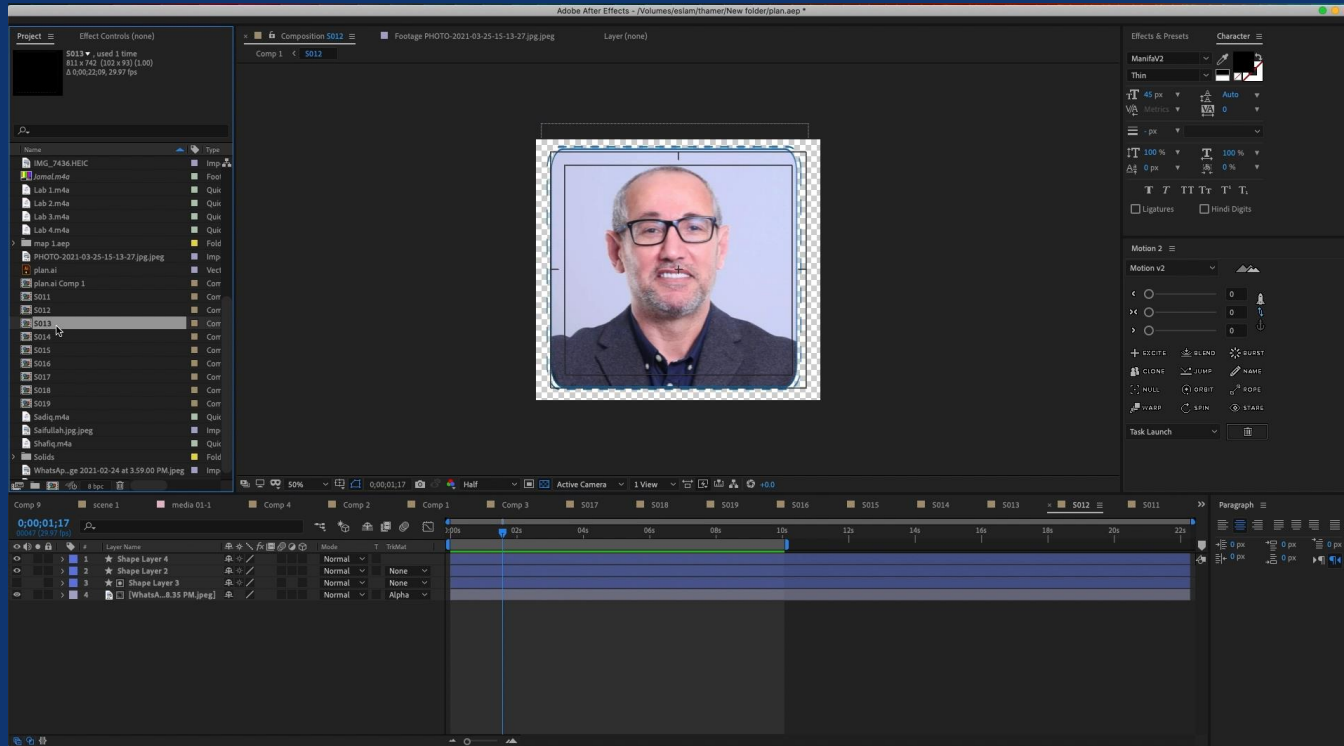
Adobe After Effects - /Volumes/eslam/thamer/New folder/plan.aep *

Project ≡ Effect Controls (none)

S013 ▾ , used 1 time
811 x 742 (102 x 93) (1.00)
Δ 0;00;22;09, 29.97 fps

| Name | Type |
|---|---|
| IMG_7436.HEIC | Imp |
| Jamal.m4a | Foot |
| Lab 1.m4a | Quic |
| Lab 2.m4a | Quic |
| Lab 3.m4a | Quic |
| Lab 4.m4a | Quic |
| map 1.aep | Fold |
| PHOTO-2021-03-25-15-13-27.jpg.jpeg | Imp |
| plan.ai | Vect |
| plan.ai Comp 1 | Com |
| S011 | Com |
| S012 | Com |
| S013 | Com |
| S014 | Com |
| S015 | Com |
| S016 | Com |
| S017 | Com |
| S018 | Com |
| S019 | Com |
| Sadiq.m4a | Quic |
| Saifullah.jpg.jpeg | Imp |
| Shafiq.m4a | Quic |
| Solids | Fold |
| WhatsAp..ge 2021-02-24 at 3.59.00 PM.jpeg | Imp |

8 bpc

Composition S012 ≡ Footage PHOTO-2021-03-25-15-13-27.jpg.jpeg Layer (none)
Comp 1 < S012

50% 0;00;01;17 Half Active Camera 1 View +0.0

Effects & Presets Character ≡
ManifaV2
Thin
45 px Auto
Metrics 0
- px
100 % 100 %
0 px 0 %
Ligatures Hindi Digits

Motion 2 ≡
Motion v2
0
0
0
EXCITE BLEND BURST
CLONE JUMP NAME
NULL ORBIT ROPE
WARP SPIN STARE
Task Launch

Comp 9 scene 1 media 01-1 Comp 4 Comp 2 Comp 1 Comp 3 S017 S018 S019 S016 S015 S014 S013 × S012 ≡ S011

0;00;01;17
00047 (29.97 fps)

| # | Layer Name | Mode | T | TrkMat |
|---|---|---|---|---|
| 1 | Shape Layer 4 | Normal | | |
| 2 | Shape Layer 2 | Normal | | None |
| 3 | Shape Layer 3 | Normal | | None |
| 4 | [WhatsA...8.35 PM.jpeg] | Normal | | Alpha |

:00s 02s 04s 06s 08s 10s 12s 14s 16s 18s 20s 22s

Paragraph ≡
0 px 0 px 0 px
0 px 0 px